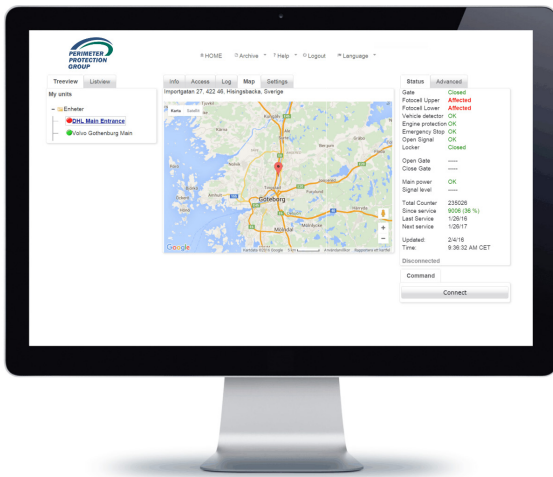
PERIMETER PROTECTION GROUP

HOME Archive Help Logout Language

Treeview Listview

My units

Enheter

DHL Main Entrance

Volvo Gothenburg Main

Info Access Log Map Settings

Importgatan 27, 422 46, Hisingsbacka, Sverige

Karta Satellit

Göteborg

Mölndal

Google

Status Advanced

| | |
|---|---|
| Gate | Closed |
| Fotocell Upper | Affected |
| Fotocell Lower | Affected |
| Vehicle detector | OK |
| Engine protection | OK |
| Emergency Stop | OK |
| Open Signal | OK |
| Locker | Closed |
| Open Gate | ----- |
| Close Gate | ----- |
| Main power | OK |
| Signal level | ----- |
| Total Counter | 235028 |
| Since service | 9006 (36 %) |
| Last Service | 1/26/16 |
| Next service | 1/26/17 |
| Updated: | 2/4/16 |
| Time: | 9:36:32 AM CET |

Disconnected

Command

Connect